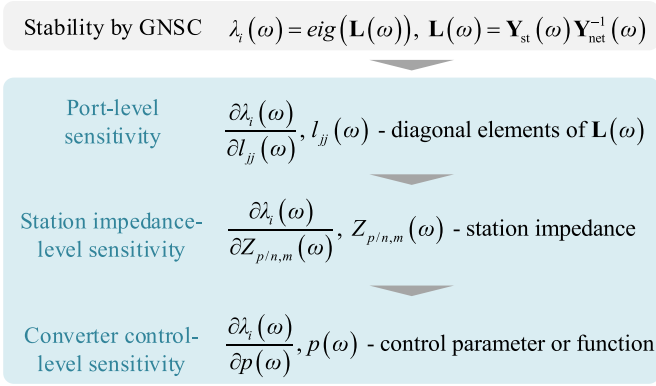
Stability by GNSC $\lambda_i(\omega) = eig(\mathbf{L}(\omega)),\ \mathbf{L}(\omega) = \mathbf{Y}_{\text{st}}(\omega)\mathbf{Y}_{\text{net}}^{-1}(\omega)$

Port-level sensitivity $\frac{\partial \lambda_i(\omega)}{\partial l_{jj}(\omega)}, l_{jj}(\omega)$ - diagonal elements of $\mathbf{L}(\omega)$

Station impedance-level sensitivity $\frac{\partial \lambda_i(\omega)}{\partial Z_{p/n,m}(\omega)}, Z_{p/n,m}(\omega)$ - station impedance

Converter control-level sensitivity $\frac{\partial \lambda_i(\omega)}{\partial p(\omega)}, p(\omega)$ - control parameter or function